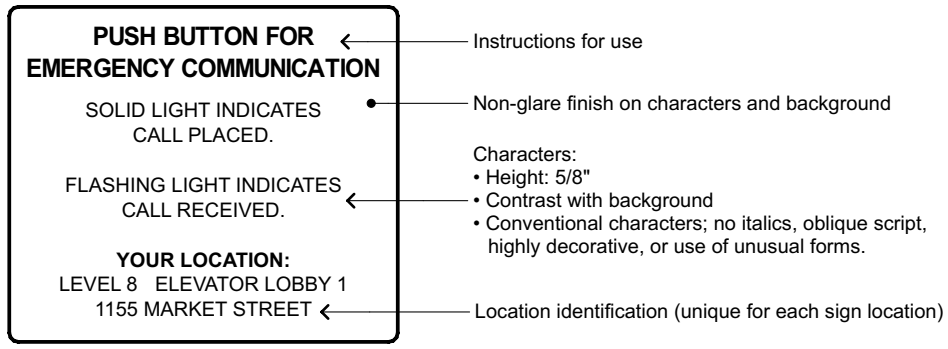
PUSH BUTTON FOR EMERGENCY COMMUNICATION

SOLID LIGHT INDICATES CALL PLACED.

FLASHING LIGHT INDICATES CALL RECEIVED.

YOUR LOCATION:
LEVEL 8 ELEVATOR LOBBY 1
1155 MARKET STREET

Instructions for use

Non-glare finish on characters and background

Characters:
• Height: 5/8"
• Contrast with background
• Conventional characters; no italics, oblique script, highly decorative, or use of unusual forms.

Location identification (unique for each sign location)